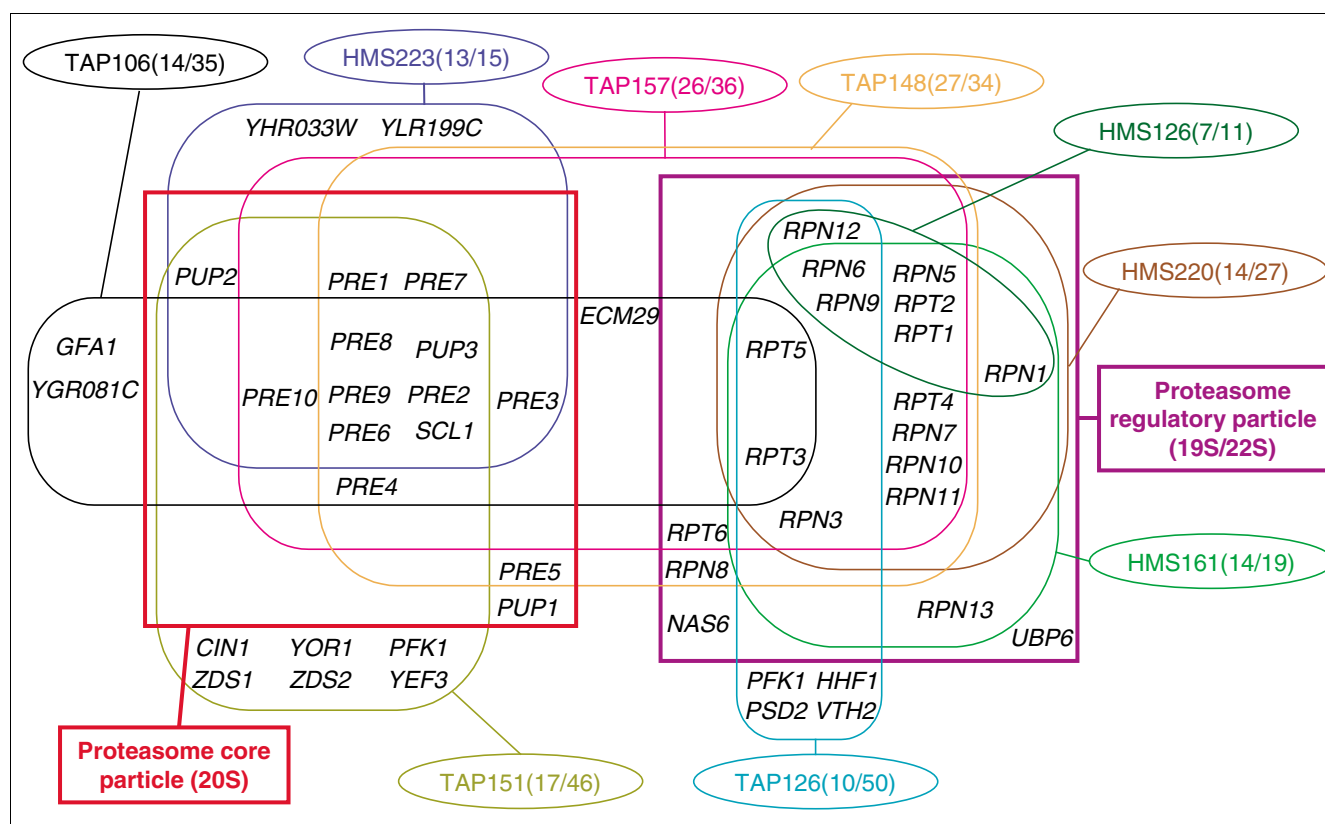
TAP106(14/35)

HMS223(13/15)

TAP157(26/36)

TAP148(27/34)

HMS126(7/11)

YHR033W YLR199C

PUP2

GFA1

YGR081C

PRE1 PRE7

PRE8 PUP3

PRE10 PRE9 PRE2

PRE6 SCL1

PRE3

PRE4

ECM29

PRE5

PUP1

CIN1 YOR1 PFK1

ZDS1 ZDS2 YEF3

Proteasome core particle (20S)

TAP151(17/46)

RPN12

RPN6 RPN5

RPN9 RPT2

RPT1

RPT5

RPN1

RPT4

RPN7

RPT3

RPN10

RPN11

RPN3

RPT6

RPN8

NAS6

RPN13

UBP6

PFK1 HHF1

PSD2 VTH2

TAP126(10/50)

HMS220(14/27)

Proteasome regulatory particle (19S/22S)

HMS161(14/19)